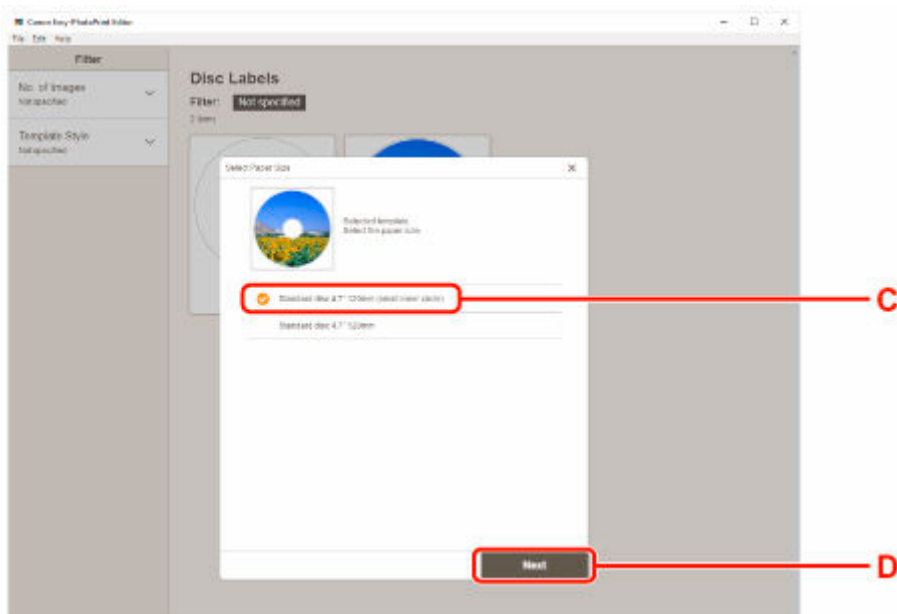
Canon Easy-PhotoPrint Editor
File Edit Help

Filter

No. of images
Not specified

Template Style
Not specified

Disc Labels
Filter: Not specified
2 items

Select Paper Size

Selected template.
Select the paper size.

Standard disc 4.7" 120mm (small inner circle)

Standard disc 4.7" 120mm

Next

C

D